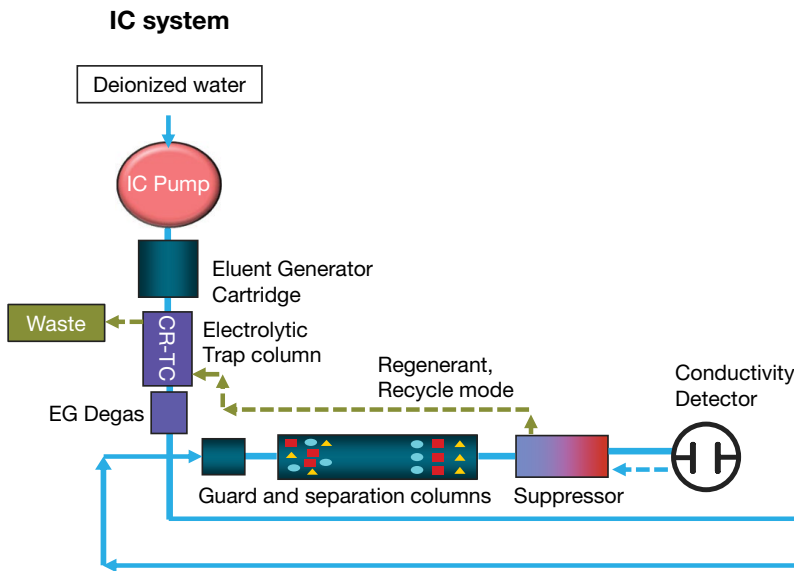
IC system

Deionized water

IC Pump

Eluent Generator Cartridge

Waste

CR-TC

Electrolytic Trap column

Regenerant, Recycle mode

Conductivity Detector

EG Degas

Guard and separation columns

Suppressor